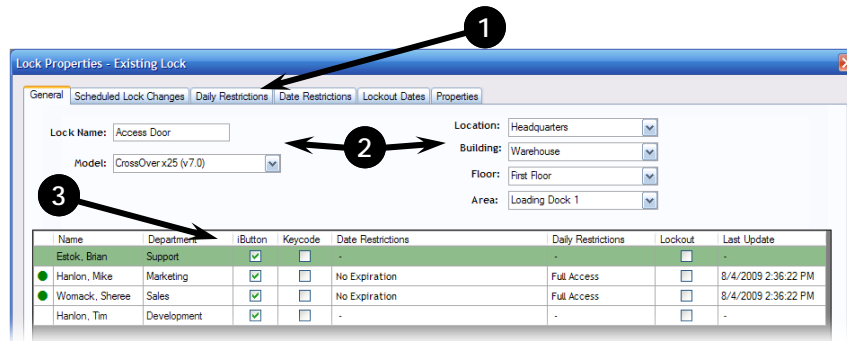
1

Lock Properties - Existing Lock

General | Scheduled Lock Changes | Daily Restrictions | Date Restrictions | Lockout Dates | Properties

Lock Name: Access Door

Model: CrossOver x25 (v7.0)

2

Location: Headquarters

Building: Warehouse

Floor: First Floor

Area: Loading Dock 1

3

| Name | Department | iButton | Keycode | Date Restrictions | Daily Restrictions | Lockout | Last Update |
|---|---|---|---|---|---|---|---|
| Estok, Brian | Support | ☑ | ☐ | - | - | ☐ | - |
| Hanlon, Mike | Marketing | ☑ | ☐ | No Expiration | Full Access | ☐ | 8/4/2009 2:36:22 PM |
| Womack, Sheree | Sales | ☑ | ☐ | No Expiration | Full Access | ☐ | 8/4/2009 2:36:22 PM |
| Hanlon, Tim | Development | ☑ | ☐ | - | - | ☐ | - |